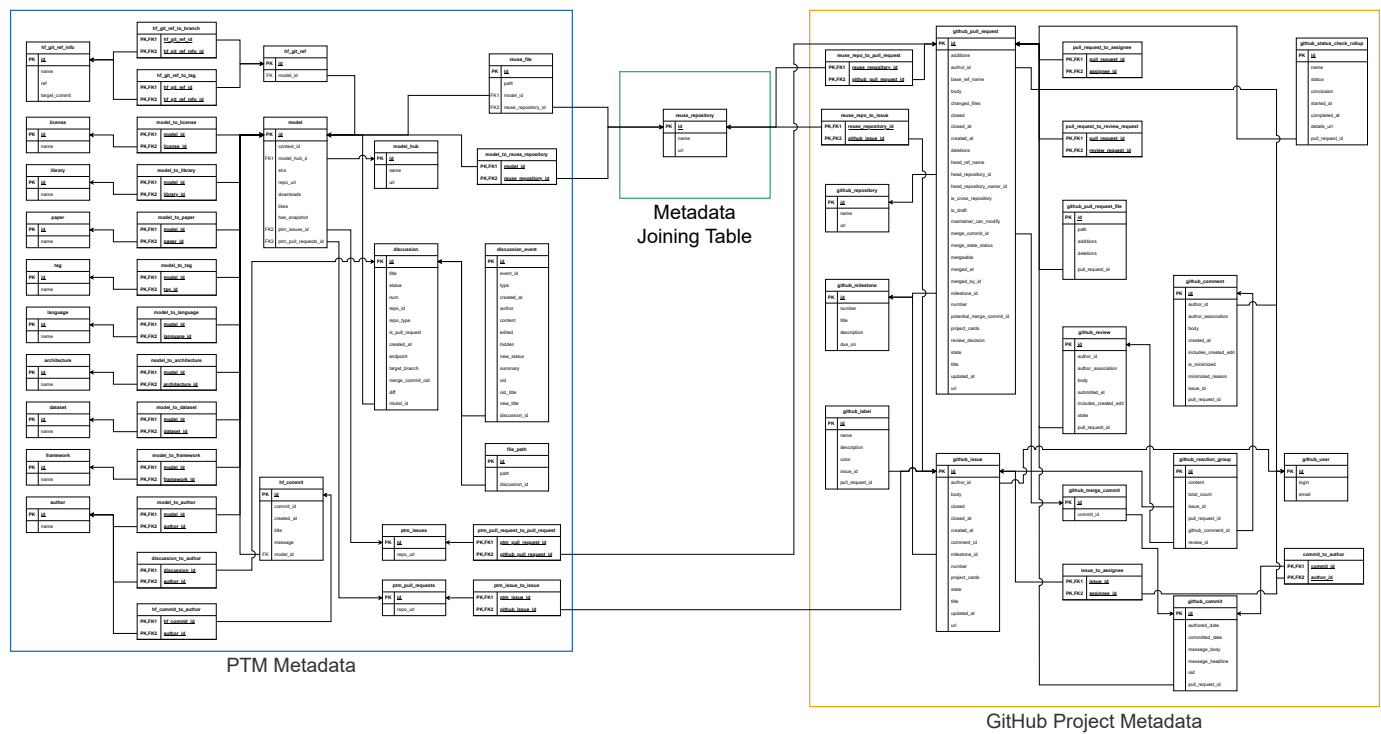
hf_git_ref_info
PK id
name
ref
target_commit

hf_git_ref_to_branch
PK,FK1 hf_git_ref_id
PK,FK2 hf_git_ref_info_id

hf_git_ref_to_tag
PK,FK1 hf_git_ref_id
PK,FK2 hf_git_ref_info_id

hf_git_ref
PK id
FK model_id

license
PK id
name

model_to_license
PK,FK1 model_id
PK,FK2 license_id

library
PK id
name

model_to_library
PK,FK1 model_id
PK,FK2 library_id

paper
PK id
name

model_to_paper
PK,FK1 model_id
PK,FK2 paper_id

tag
PK id
name

model_to_tag
PK,FK1 model_id
PK,FK2 tag_id

language
PK id
name

model_to_language
PK,FK1 model_id
PK,FK2 language_id

architecture
PK id
name

model_to_architecture
PK,FK1 model_id
PK,FK2 architecture_id

dataset
PK id
name

model_to_dataset
PK,FK1 model_id
PK,FK2 dataset_id

framework
PK id
name

model_to_framework
PK,FK1 model_id
PK,FK2 framework_id

author
PK id
name

model_to_author
PK,FK1 model_id
PK,FK2 author_id

discussion_to_author
PK,FK1 discussion_id
PK,FK2 author_id

hf_commit_to_author
PK,FK1 hf_commit_id
PK,FK2 author_id

model
PK id
context_id
FK1 model_hub_d
sha
repo_url
downloads
likes
has_snapshot
FK2 ptm_issues_id
FK3 ptm_pull_requests_id

model_hub
PK id
name
url

reuse_file
PK id
path
FK1 model_id
FK2 reuse_repository_id

model_to_reuse_repository
PK,FK1 model_id
PK,FK2 reuse_repository_id

discussion
PK id
title
status
num
repo_id
repo_type
is_pull_request
created_at
endpoint
target_branch
merge_commit_oid
diff
model_id

discussion_event
PK id
event_id
type
created_at
author
content
edited
hidden
new_status
summary
oid
old_title
new_title
discussion_id

file_path
PK id
path
discussion_id

hf_commit
PK id
commit_id
created_at
title
message
FK model_id

ptm_issues
PK id
repo_url

ptm_pull_request_to_pull_request
PK,FK1 ptm_pull_request_id
PK,FK2 github_pull_request_id

ptm_pull_requests
PK id
repo_url

ptm_issue_to_issue
PK,FK1 ptm_issue_id
PK,FK2 github_issue_id

PTM Metadata

reuse_repository
PK id
name
url

Metadata Joining Table

reuse_repo_to_pull_request
PK,FK1 reuse_repository_id
PK,FK2 github_pull_request_id

reuse_repo_to_issue
PK,FK1 reuse_repository_id
PK,FK2 github_issue_id

github_repository
PK id
name
url

github_milestone
PK id
number
title
description
due_on

github_label
PK id
name
description
color
issue_id
pull_request_id

github_pull_request
PK id
additions
author_id
base_ref_name
body
changed_files
closed
closed_at
created_at
deletions
head_ref_name
head_repository_id
head_repository_owner_id
is_cross_repository
is_draft
maintainer_can_modify
merge_commit_id
merge_state_status
mergeable
merged_at
merged_by_id
milestone_id
number
potential_merge_commit_id
project_cards
review_decision
state
title
updated_at
url

github_issue
PK id
author_id
body
closed
closed_at
created_at
comment_id
milestone_id
number
project_cards
state
title
updated_at
url

pull_request_to_assignee
PK,FK1 pull_request_id
PK,FK2 assignee_id

pull_request_to_review_request
PK,FK1 pull_request_id
PK,FK2 review_request_id

github_pull_request_file
PK id
path
additions
deletions
pull_request_id

github_review
PK id
author_id
author_association
body
submitted_at
includes_created_edit
state
pull_request_id

github_merge_commit
PK id
commit_id

issue_to_assignee
PK,FK1 issue_id
PK,FK2 assignee_id

github_status_check_rollup
PK id
name
status
conclusion
started_at
completed_at
details_url
pull_request_id

github_comment
PK id
author_id
author_association
body
created_at
includes_created_edit
is_minimized
minimized_reason
issue_id
pull_request_id

github_reaction_group
PK id
content
total_count
issue_id
pull_request_id
github_comment_id
review_id

github_user
PK id
login
email

commit_to_author
PK,FK1 commit_id
PK,FK2 author_id

github_commit
PK id
authored_date
committed_date
message_body
message_headline
oid
pull_request_id

GitHub Project Metadata